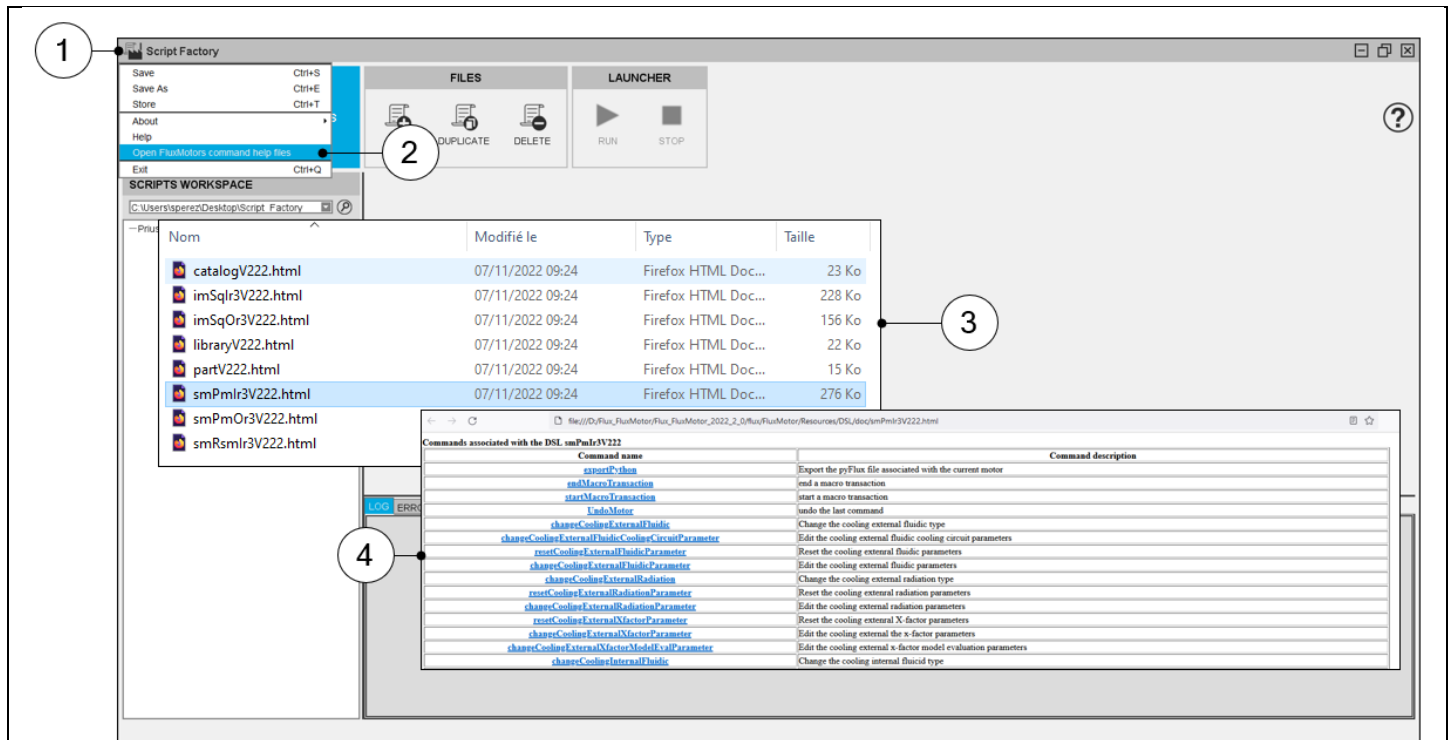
1

Script Factory

Save Ctrl+S
Save As Ctrl+E
Store Ctrl+T
About
Help
Open FluxMotors command help files
Exit Ctrl+Q

2

FILES
DUPLICATE
DELETE

LAUNCHER
RUN
STOP

?

SCRIPTS WORKSPACE
C:\Users\sperez\Desktop\Script_Factory
—Prius

| Nom | Modifié le | Type | Taille |
|---|---|---|---|
| catalogV222.html | 07/11/2022 09:24 | Firefox HTML Doc... | 23 Ko |
| imSqIr3V222.html | 07/11/2022 09:24 | Firefox HTML Doc... | 228 Ko |
| imSqOr3V222.html | 07/11/2022 09:24 | Firefox HTML Doc... | 156 Ko |
| libraryV222.html | 07/11/2022 09:24 | Firefox HTML Doc... | 22 Ko |
| partV222.html | 07/11/2022 09:24 | Firefox HTML Doc... | 15 Ko |
| smPmIr3V222.html | 07/11/2022 09:24 | Firefox HTML Doc... | 276 Ko |
| smPmOr3V222.html | | | |
| smRsmIr3V222.html | | | |

3

file:///D:/Flux_FluxMotor/Flux_FluxMotor_2022_2_0/flux/FluxMotor/Resources/DSL/doc/smPmIr3V222.html

Commands associated with the DSL smPmIr3V222

| Command name | Command description |
|---|---|
| exportPython | Export the pyFlux file associated with the current motor |
| endMacroTransaction | end a macro transaction |
| startMacroTransaction | start a macro transaction |
| UndoMotor | undo the last command |
| changeCoolingExternalFluidic | Change the cooling external fluidic type |
| changeCoolingExternalFluidicCoolingCircuitParameter | Edit the cooling external fluidic cooling circuit parameters |
| resetCoolingExternalFluidicParameter | Reset the cooling external fluidic parameters |
| changeCoolingExternalFluidicParameter | Edit the cooling external fluidic parameters |
| changeCoolingExternalRadiation | Change the cooling external radiation type |
| resetCoolingExternalRadiationParameter | Reset the cooling external radiation parameters |
| changeCoolingExternalRadiationParameter | Edit the cooling external radiation parameters |
| resetCoolingExternalXfactorParameter | Reset the cooling external X-factor parameters |
| changeCoolingExternalXfactorParameter | Edit the cooling external the x-factor parameters |
| changeCoolingExternalXfactorModelEvalParameter | Edit the cooling external x-factor model evaluation parameters |
| changeCoolingInternalFluidic | Change the cooling internal fluicid type |

LOG ERRO

4